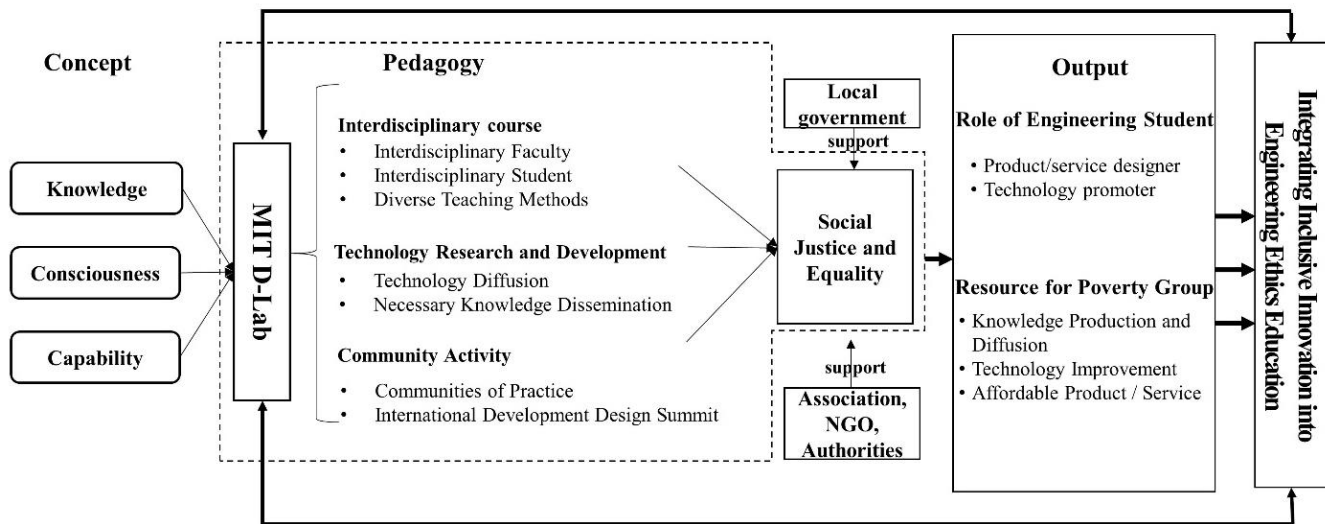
Concept

Knowledge

Consciousness

Capability

MIT D-Lab

Pedagogy

Interdisciplinary course
• Interdisciplinary Faculty
• Interdisciplinary Student
• Diverse Teaching Methods

Technology Research and Development
• Technology Diffusion
• Necessary Knowledge Dissemination

Community Activity
• Communities of Practice
• International Development Design Summit

Local government

support

Social Justice and Equality

support

Association, NGO, Authorities

Output

Role of Engineering Student
• Product/service designer
• Technology promoter

Resource for Poverty Group
• Knowledge Production and Diffusion
• Technology Improvement
• Affordable Product / Service

Integrating Inclusive Innovation into Engineering Ethics Education